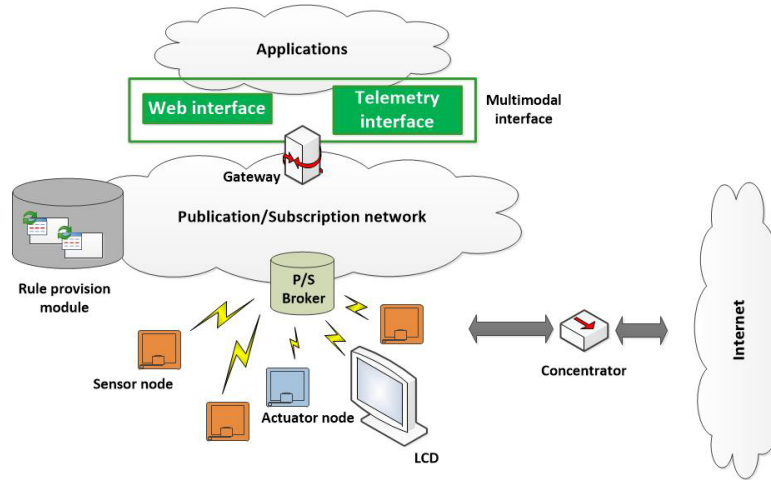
Applications

Web interface

Telemetry interface

Multimodal interface

Gateway

Publication/Subscription network

Rule provision module

P/S Broker

Sensor node

Actuator node

LCD

Concentrator

Internet